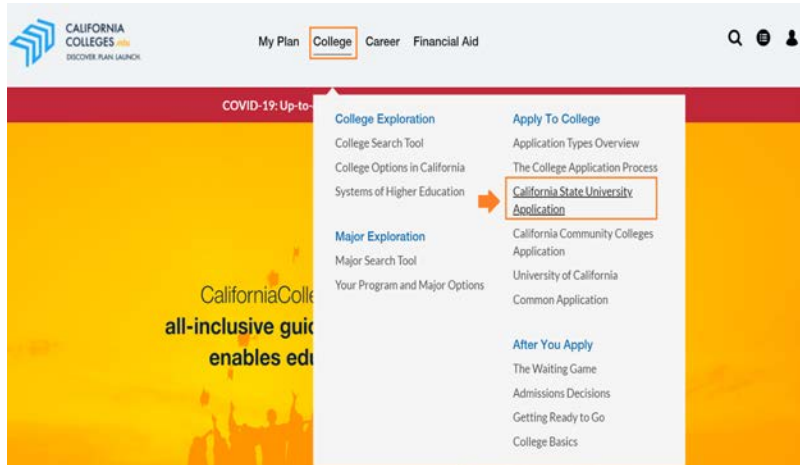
CALIFORNIA COLLEGES .edu
DISCOVER PLAN LAUNCH

My Plan College Career Financial Aid

COVID-19: Up-to-

College Exploration
College Search Tool
College Options in California
Systems of Higher Education

Major Exploration
Major Search Tool
Your Program and Major Options

Apply To College
Application Types Overview
The College Application Process
California State University Application
California Community Colleges Application
University of California
Common Application

After You Apply
The Waiting Game
Admissions Decisions
Getting Ready to Go
College Basics

CaliforniaColle
all-inclusive guid
enables edu